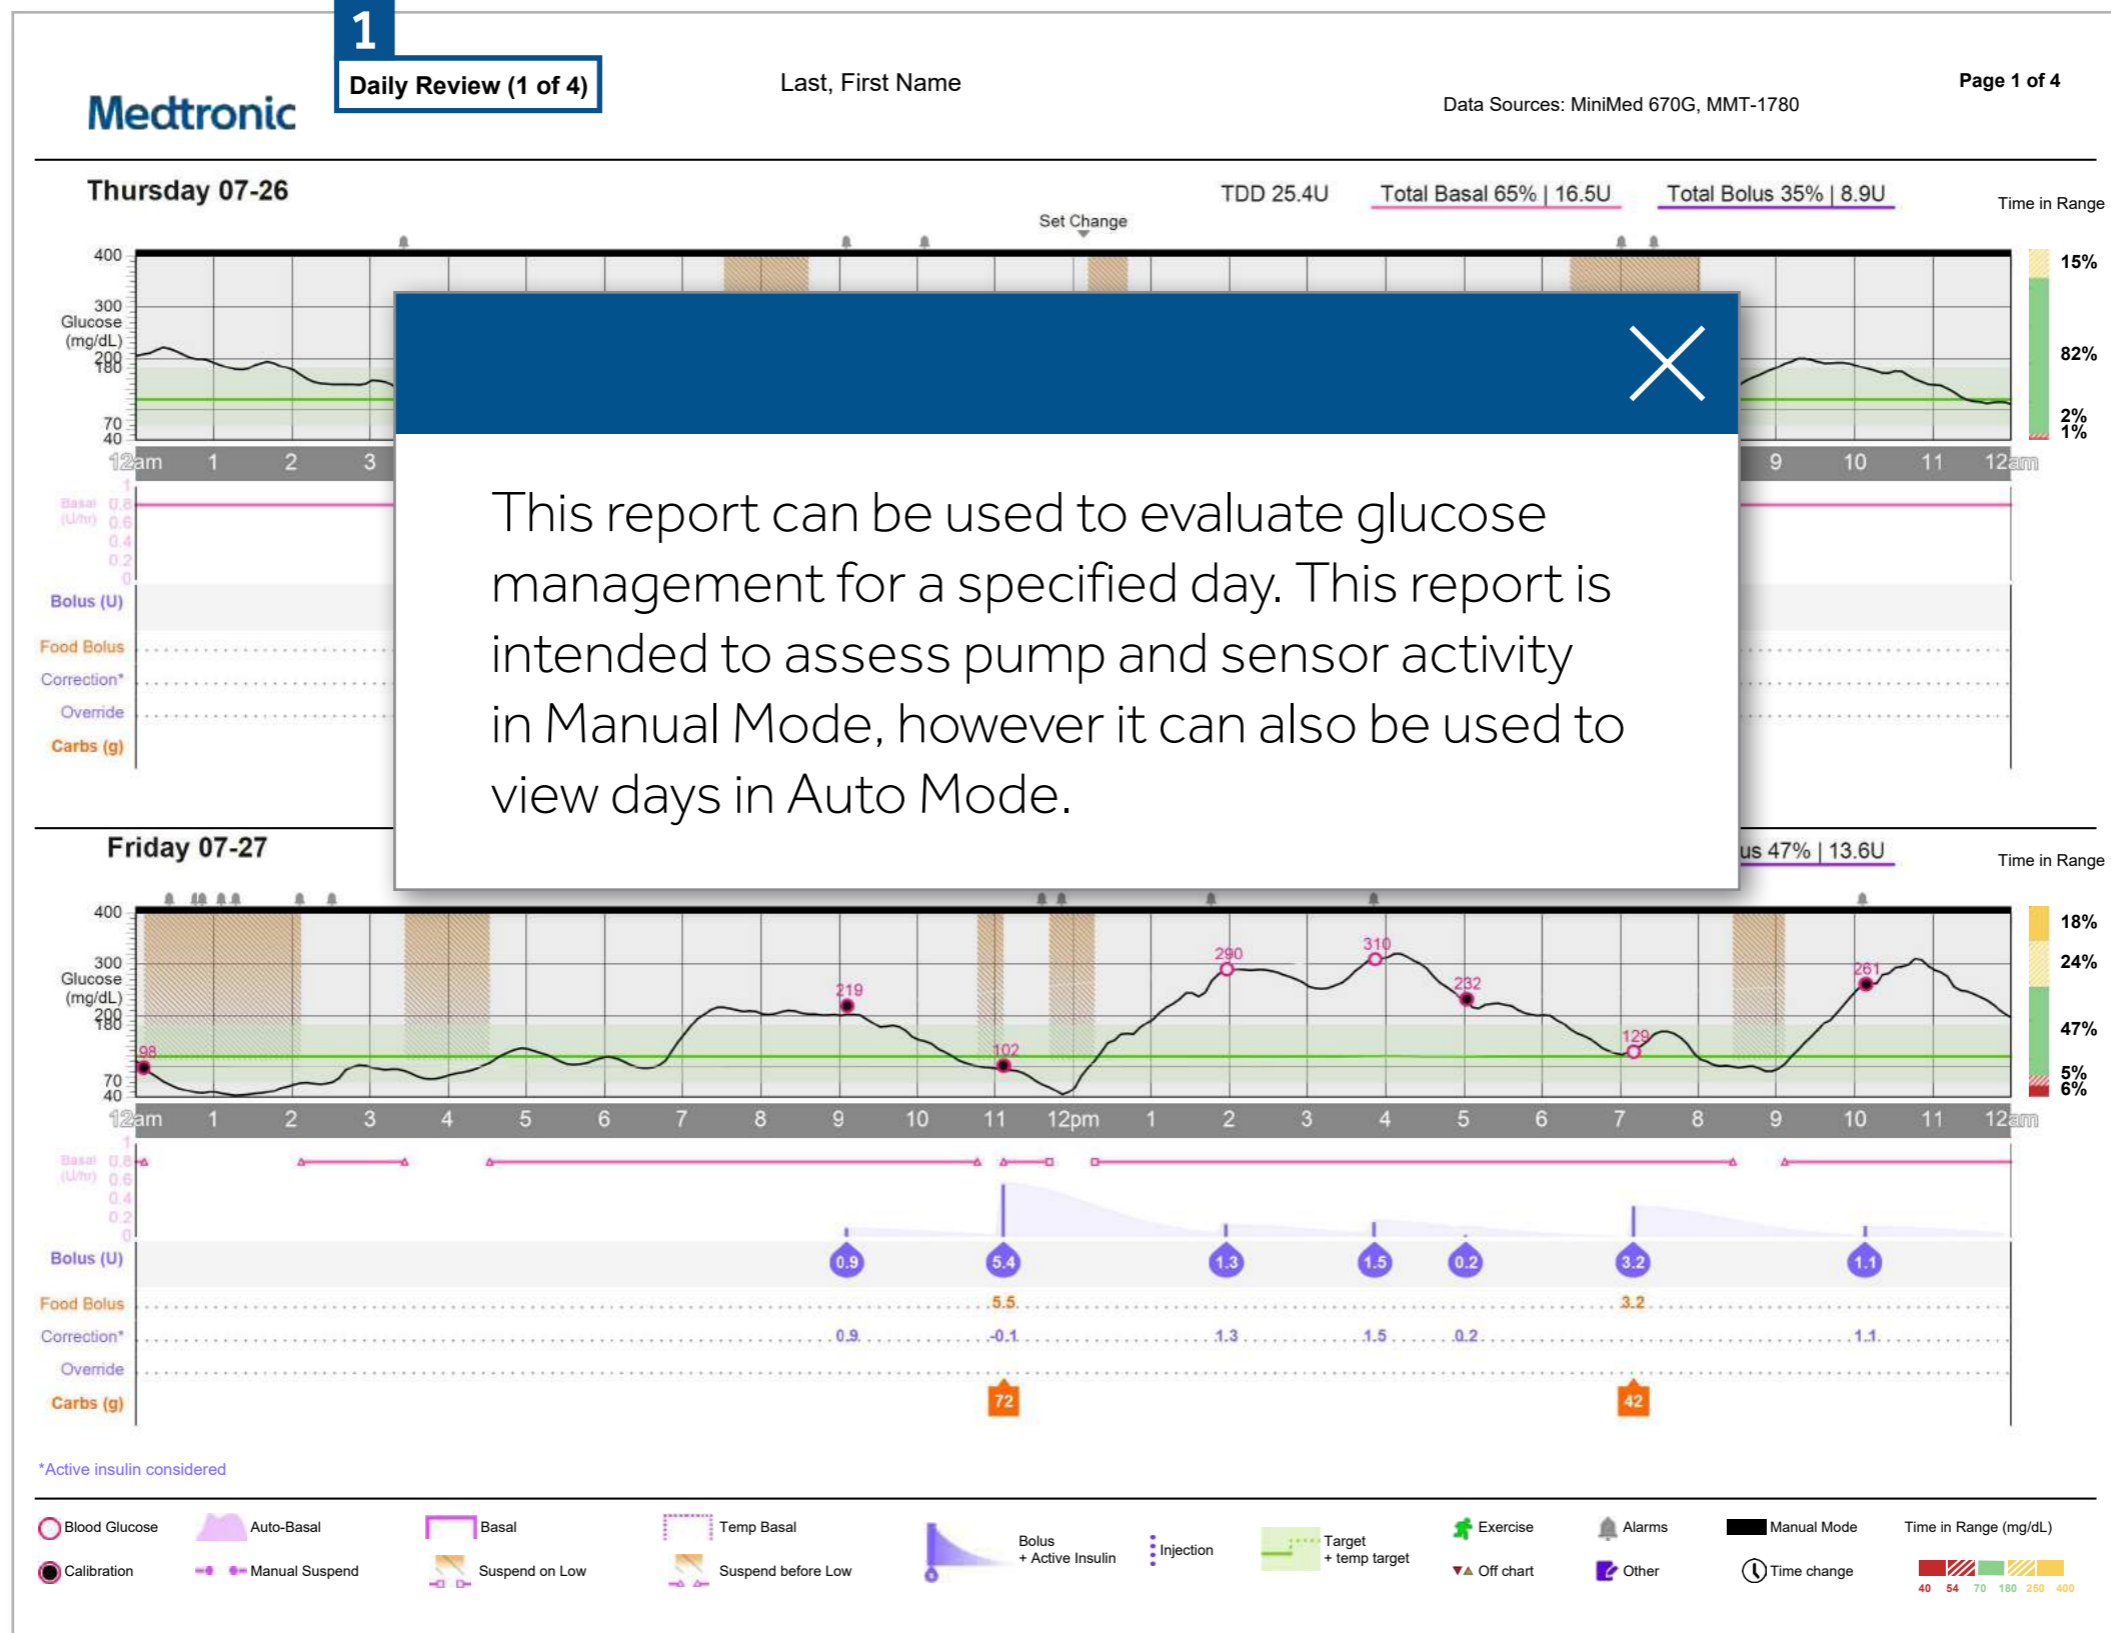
1

Daily Review (1 of 4)

Medtronic

Last, First Name

Data Sources: MiniMed 670G, MMT-1780

Page 1 of 4

Thursday 07-26

TDD 25.4U

Total Basal 65% | 16.5U

Total Bolus 35% | 8.9U

Time in Range

Set Change

400
300
Glucose
(mg/dL)
200
180
70
40

15%
82%
2%
1%

12am 1 2 3 9 10 11 12am

Basal (U/hr) 0.8 0.6 0.4 0.2 0

Bolus (U)

Food Bolus
Correction*
Override
Carbs (g)

This report can be used to evaluate glucose management for a specified day. This report is intended to assess pump and sensor activity in Manual Mode, however it can also be used to view days in Auto Mode.

Friday 07-27

us 47% | 13.6U

Time in Range

400
300
Glucose
(mg/dL)
200
180
70
40

18%
24%
47%
5%
6%

98
219
102
290
310
232
129
261

12am 1 2 3 4 5 6 7 8 9 10 11 12pm 1 2 3 4 5 6 7 8 9 10 11 12am

Basal (U/hr) 1 0.8 0.6 0.4 0.2 0

Bolus (U)
0.9 5.4 1.3 1.5 0.2 3.2 1.1

Food Bolus 5.5 3.2
Correction* 0.9 -0.1 1.3 1.5 0.2 1.1
Override
Carbs (g) 72 42

*Active insulin considered

Blood Glucose
Calibration
Auto-Basal
Manual Suspend
Basal
Suspend on Low
Temp Basal
Suspend before Low
Bolus + Active Insulin
Injection
Target + temp target
Exercise
Off chart
Alarms
Other
Manual Mode
Time change
Time in Range (mg/dL)
40 54 70 180 250 400